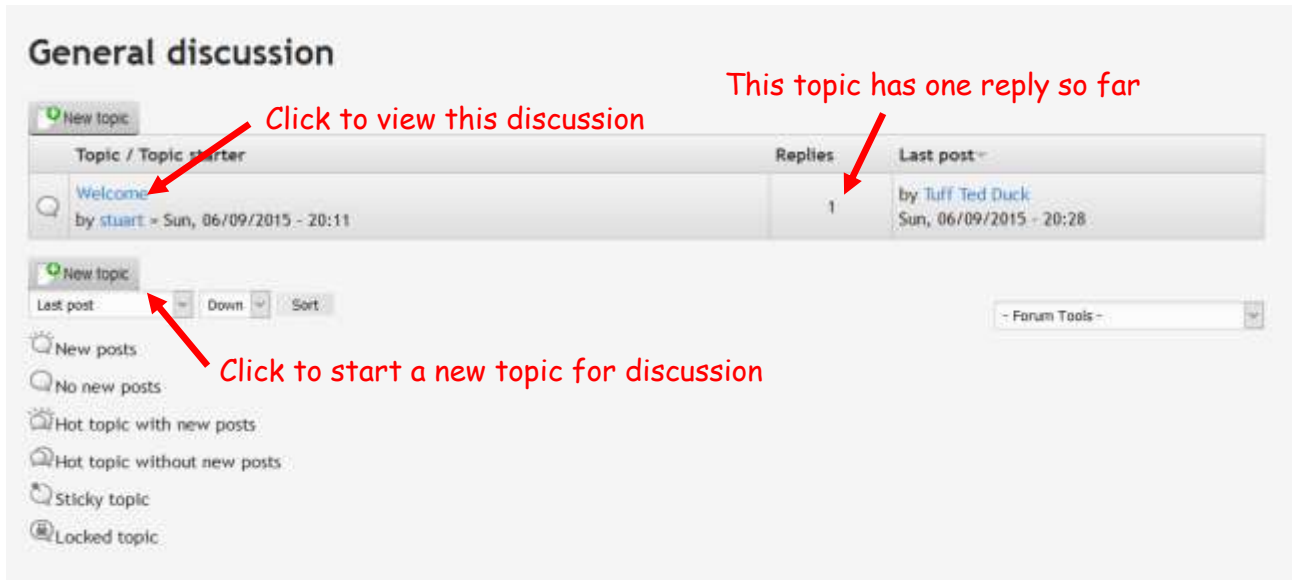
General discussion

This topic has one reply so far

New topic

Click to view this discussion

| Topic / Topic starter | Replies | Last post |
|---|---|---|
| Welcome by stuart » Sun, 06/09/2015 - 20:11 | 1 | by Tuff Ted Duck Sun, 06/09/2015 - 20:28 |

New topic

Last post Down Sort

- Forum Tools -

New posts

No new posts

Click to start a new topic for discussion

Hot topic with new posts

Hot topic without new posts

Sticky topic

Locked topic